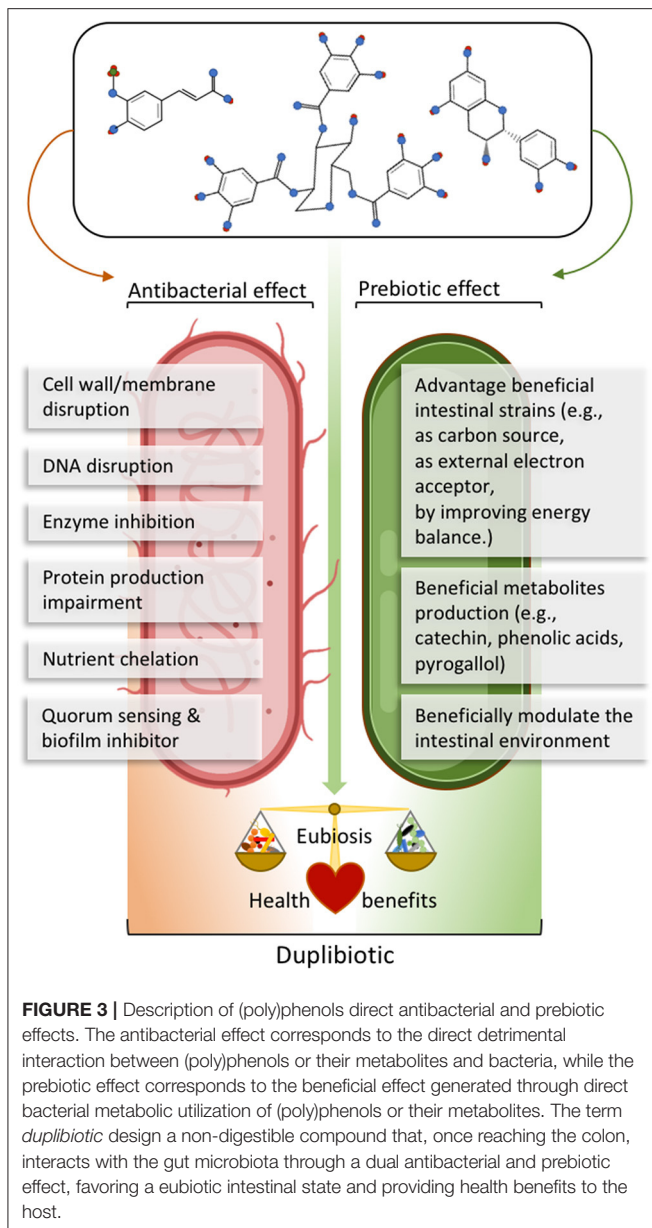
Antibacterial effect

Prebiotic effect

Cell wall/membrane disruption

DNA disruption

Enzyme inhibition

Protein production impairment

Nutrient chelation

Quorum sensing & biofilm inhibitor

Advantage beneficial intestinal strains (e.g., as carbon source, as external electron acceptor, by improving energy balance.)

Beneficial metabolites production (e.g., catechin, phenolic acids, pyrogallol)

Beneficially modulate the intestinal environment

Eubiosis

Health benefits

Duplibiotic

**FIGURE 3 |** Description of (poly)phenols direct antibacterial and prebiotic effects. The antibacterial effect corresponds to the direct detrimental interaction between (poly)phenols or their metabolites and bacteria, while the prebiotic effect corresponds to the beneficial effect generated through direct bacterial metabolic utilization of (poly)phenols or their metabolites. The term *duplibiotic* design a non-digestible compound that, once reaching the colon, interacts with the gut microbiota through a dual antibacterial and prebiotic effect, favoring a eubiotic intestinal state and providing health benefits to the host.